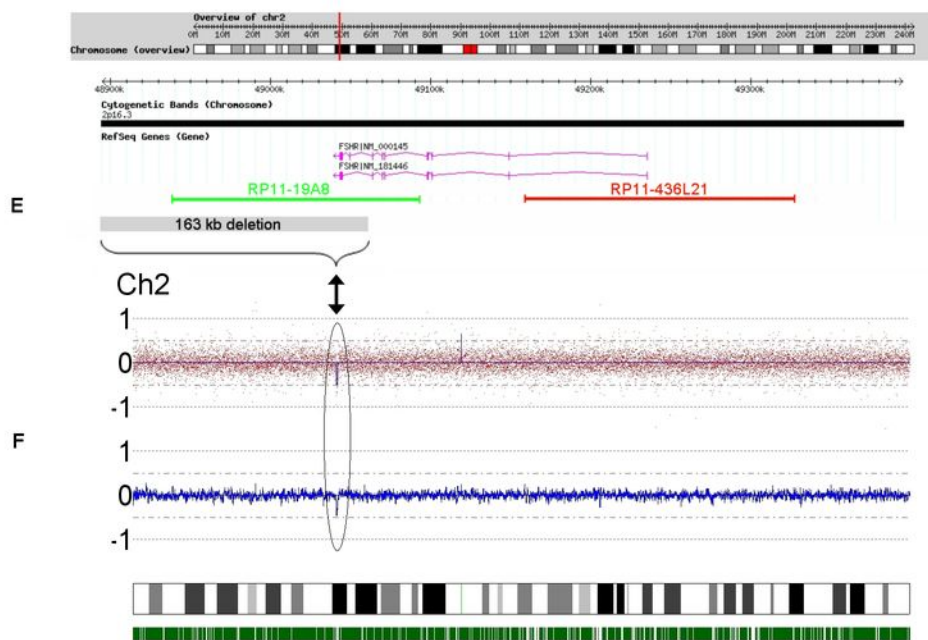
Overview of chr2

0M 10M 20M 30M 40M 50M 60M 70M 80M 90M 100M 110M 120M 130M 140M 150M 160M 170M 180M 190M 200M 210M 220M 230M 240M

Chromosome (overview)

48900k 49000k 49100k 49200k 49300k

Cytogenetic Bands (Chromosome)

2p16.3

RefSeq Genes (Gene)

FSHR|NM_000145

FSHR|NM_181446

RP11-19A8

RP11-436L21

E

163 kb deletion

Ch2

1

0

-1

F

1

0

-1